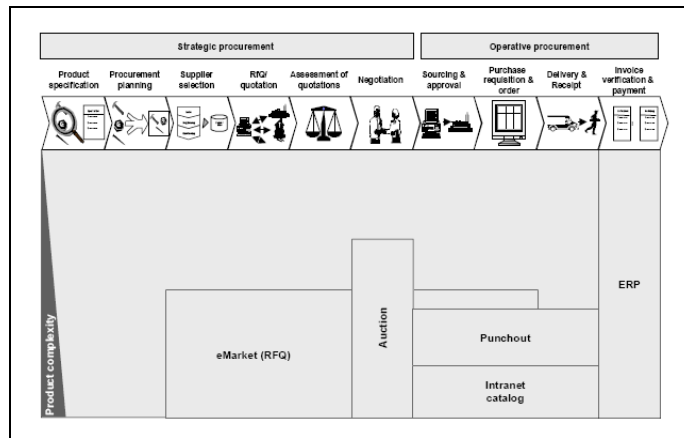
Strategic procurement

Operative procurement

Product specification

Procurement planning

Supplier selection

RfQ/ quotation

Assessment of quotations

Negotiation

Sourcing & approval

Purchase requisition & order

Delivery & Receipt

Invoice verification & payment

Product complexity

eMarket (RFQ)

Auction

Punchout

Intranet catalog

ERP